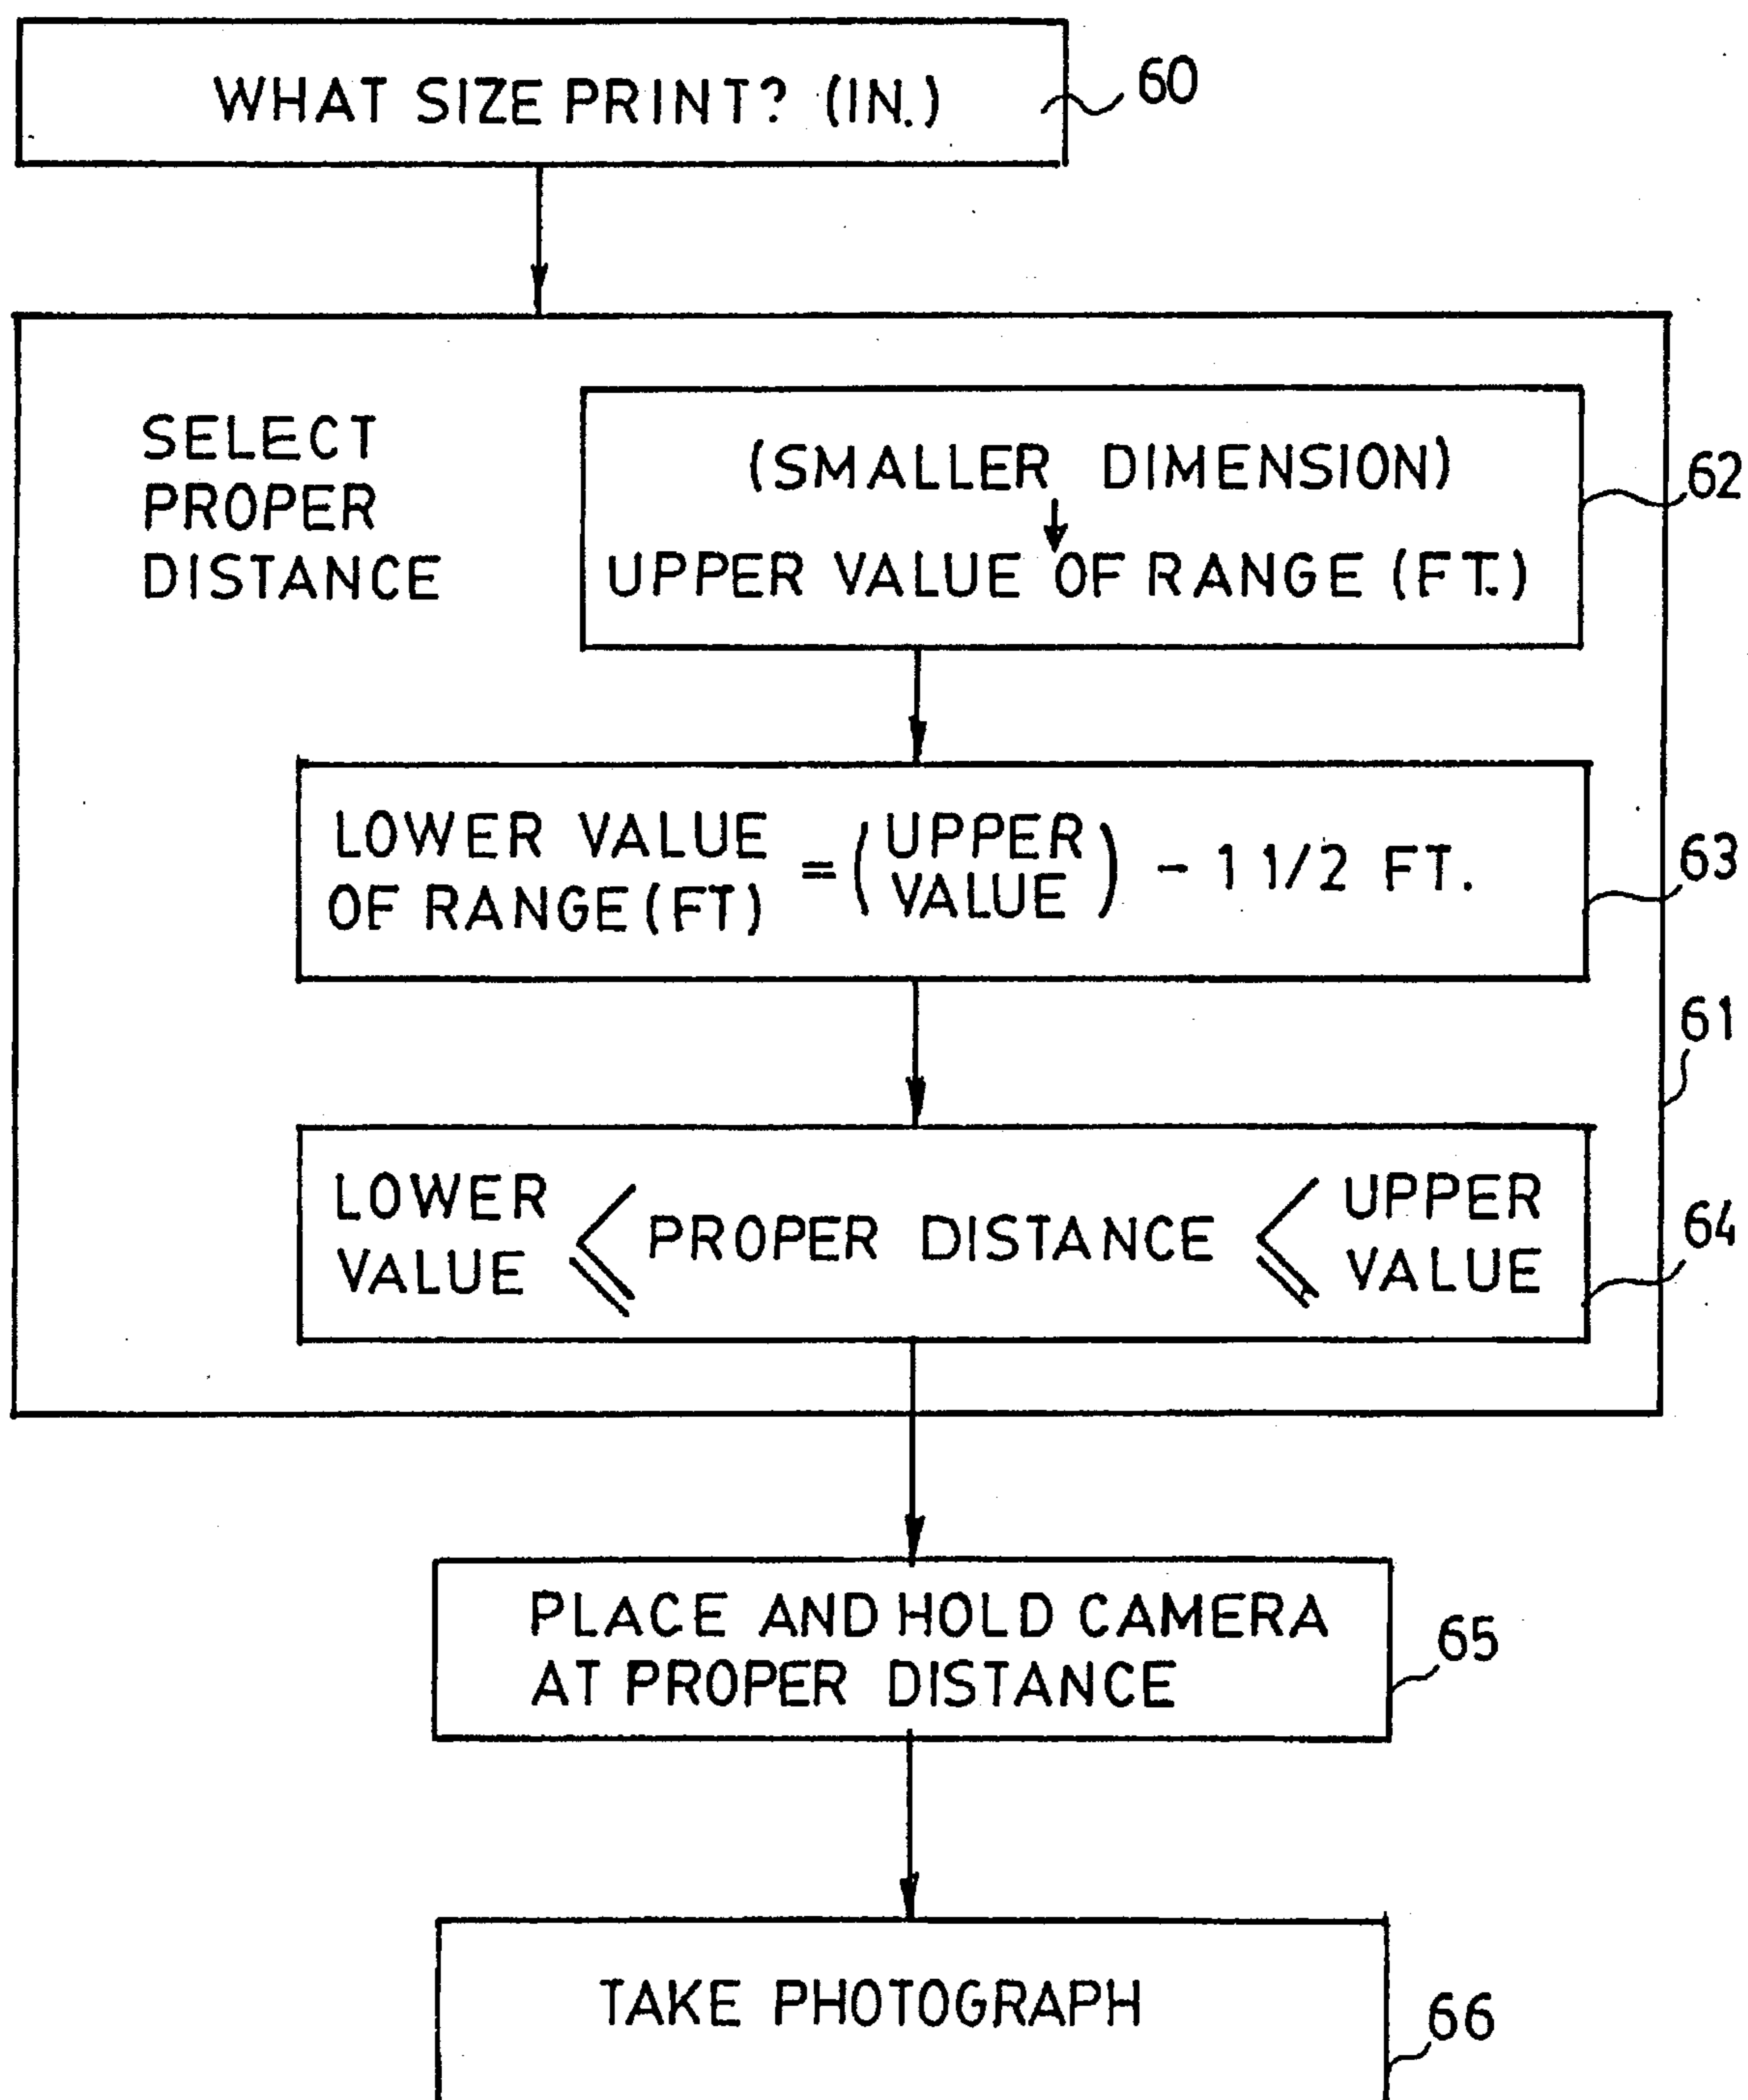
WHAT SIZE PRINT? (IN.)

60

SELECT PROPER DISTANCE

(SMALLER DIMENSION)
↓
UPPER VALUE OF RANGE (FT.)

62

LOWER VALUE OF RANGE (FT) $= \left(\begin{matrix}\text{UPPER}\\ \text{VALUE}\end{matrix}\right) - 1\,1/2$ FT.

63

61

LOWER VALUE $\leqq$ PROPER DISTANCE $\leqq$ UPPER VALUE

64

PLACE AND HOLD CAMERA AT PROPER DISTANCE

65

TAKE PHOTOGRAPH

66